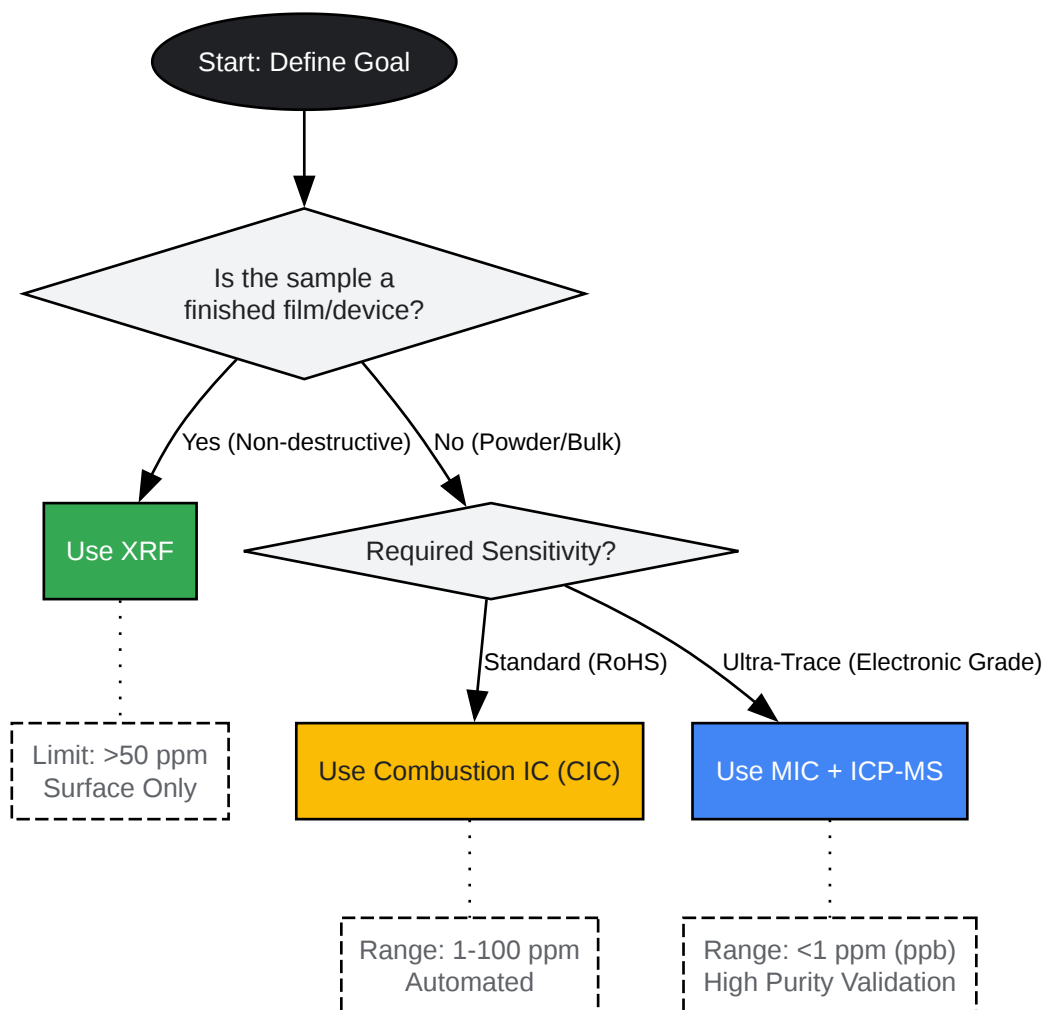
Start: Define Goal

Is the sample a finished film/device?

Yes (Non-destructive)

No (Powder/Bulk)

Use XRF

Limit: >50 ppm
Surface Only

Required Sensitivity?

Standard (RoHS)

Ultra-Trace (Electronic Grade)

Use Combustion IC (CIC)

Range: 1-100 ppm
Automated

Use MIC + ICP-MS

Range: <1 ppm (ppb)
High Purity Validation